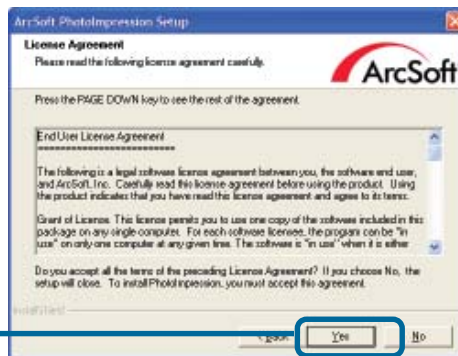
ArcSoft PhotoImpression Setup

License Agreement
Please read the following license agreement carefully.

ArcSoft

Press the PAGE DOWN key to see the rest of the agreement.

End User License Agreement
==============================

The following is a legal software license agreement between you, the software end user, and ArcSoft, Inc. Carefully read this license agreement before using the product. Using the product indicates that you have read this license agreement and agree to its terms.

Grant of License. This license permits you to use one copy of the software included in this package on any single computer. For each software licensee, the program can be "in use" on only one computer at any given time. The software is "in use" when it is either

Do you accept all the terms of the preceding License Agreement? If you choose No, the setup will close. To install PhotoImpression, you must accept this agreement.

InstallShield

< Back Yes No